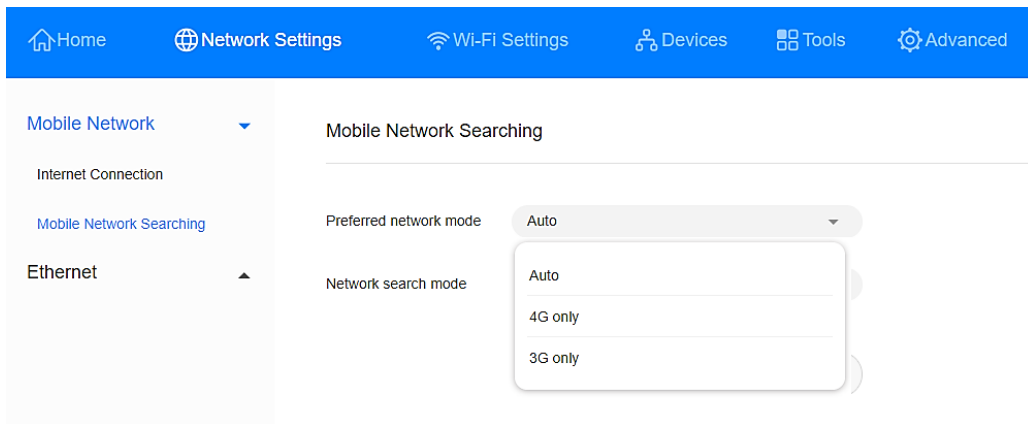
Home
Network Settings
Wi-Fi Settings
Devices
Tools
Advanced

Mobile Network
Internet Connection
Mobile Network Searching
Ethernet

Mobile Network Searching

Preferred network mode
Auto

Network search mode

Auto
4G only
3G only